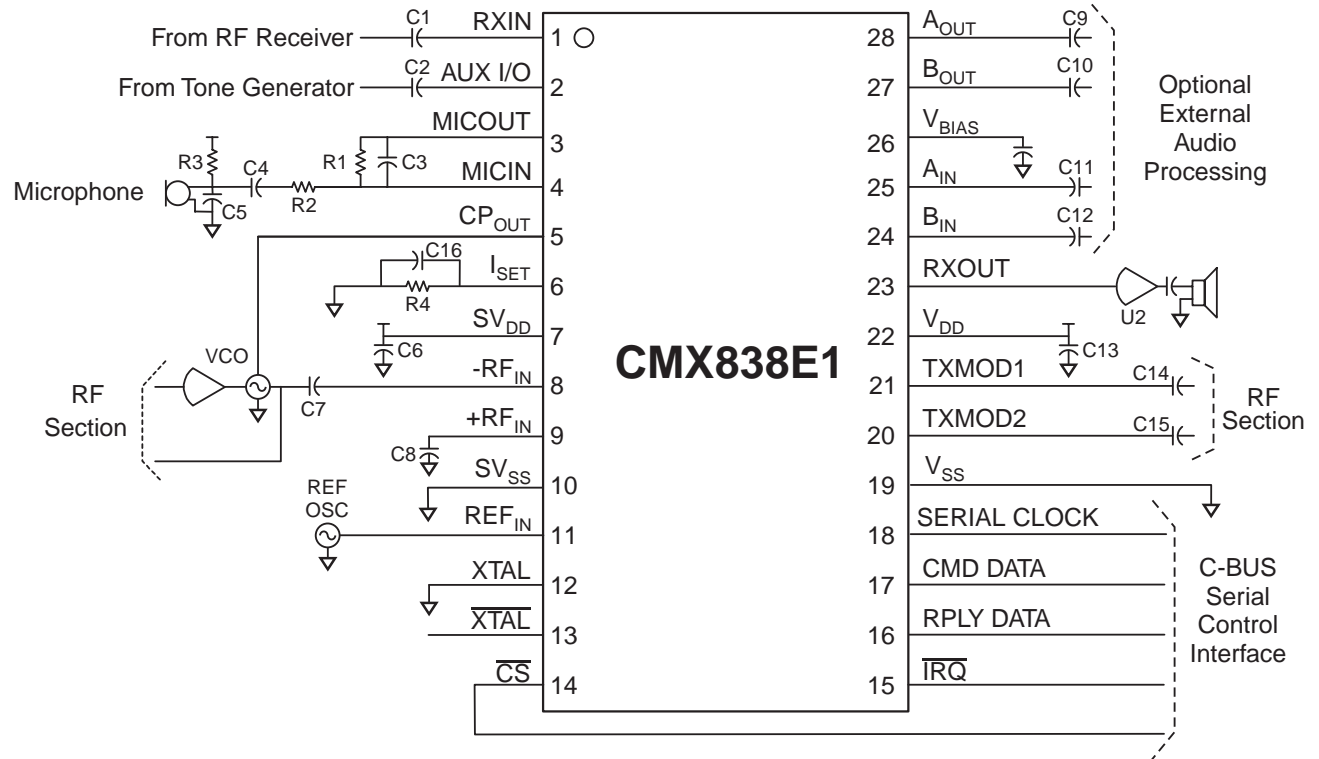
From RF Receiver
C1
RXIN
1
From Tone Generator
C2
AUX I/O
2
MICOUT
3
R3
C4
R1
C3
MICIN
4
Microphone
C5
R2
$CP_{OUT}$
5
C16
$I_{SET}$
6
R4
$SV_{DD}$
7
C6
VCO
$-RF_{IN}$
8
RF Section
C7
$+RF_{IN}$
9
C8
$SV_{SS}$
10
REF OSC
$REF_{IN}$
11
XTAL
12
$\overline{XTAL}$
13
$\overline{CS}$
14

CMX838E1

$A_{OUT}$
28
C9
$B_{OUT}$
27
C10
$V_{BIAS}$
26
$A_{IN}$
25
C11
$B_{IN}$
24
C12
Optional External Audio Processing
RXOUT
23
U2
$V_{DD}$
22
C13
TXMOD1
21
C14
TXMOD2
20
C15
RF Section
$V_{SS}$
19
SERIAL CLOCK
18
CMD DATA
17
RPLY DATA
16
$\overline{IRQ}$
15
C-BUS Serial Control Interface